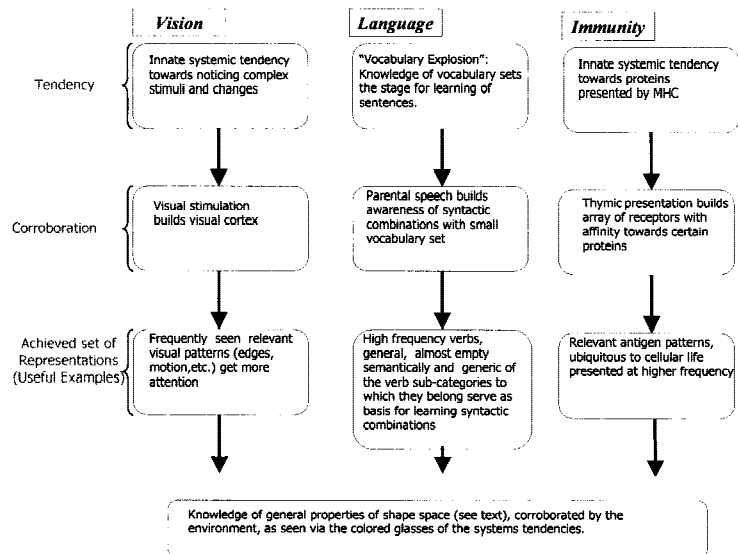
Vision

Language

Immunity

Tendency

Innate systemic tendency towards noticing complex stimuli and changes

"Vocabulary Explosion": Knowledge of vocabulary sets the stage for learning of sentences.

Innate systemic tendency towards proteins presented by MHC

Corroboration

Visual stimulation builds visual cortex

Parental speech builds awareness of syntactic combinations with small vocabulary set

Thymic presentation builds array of receptors with affinity towards certain proteins

Achieved set of Representations (Useful Examples)

Frequently seen relevant visual patterns (edges, motion,etc.) get more attention

High frequency verbs, general, almost empty semantically and generic of the verb sub-categories to which they belong serve as basis for learning syntactic combinations

Relevant antigen patterns, ubiquitous to cellular life presented at higher frequency

Knowledge of general properties of shape space (see text), corroborated by the environment, as seen via the colored glasses of the systems tendencies.